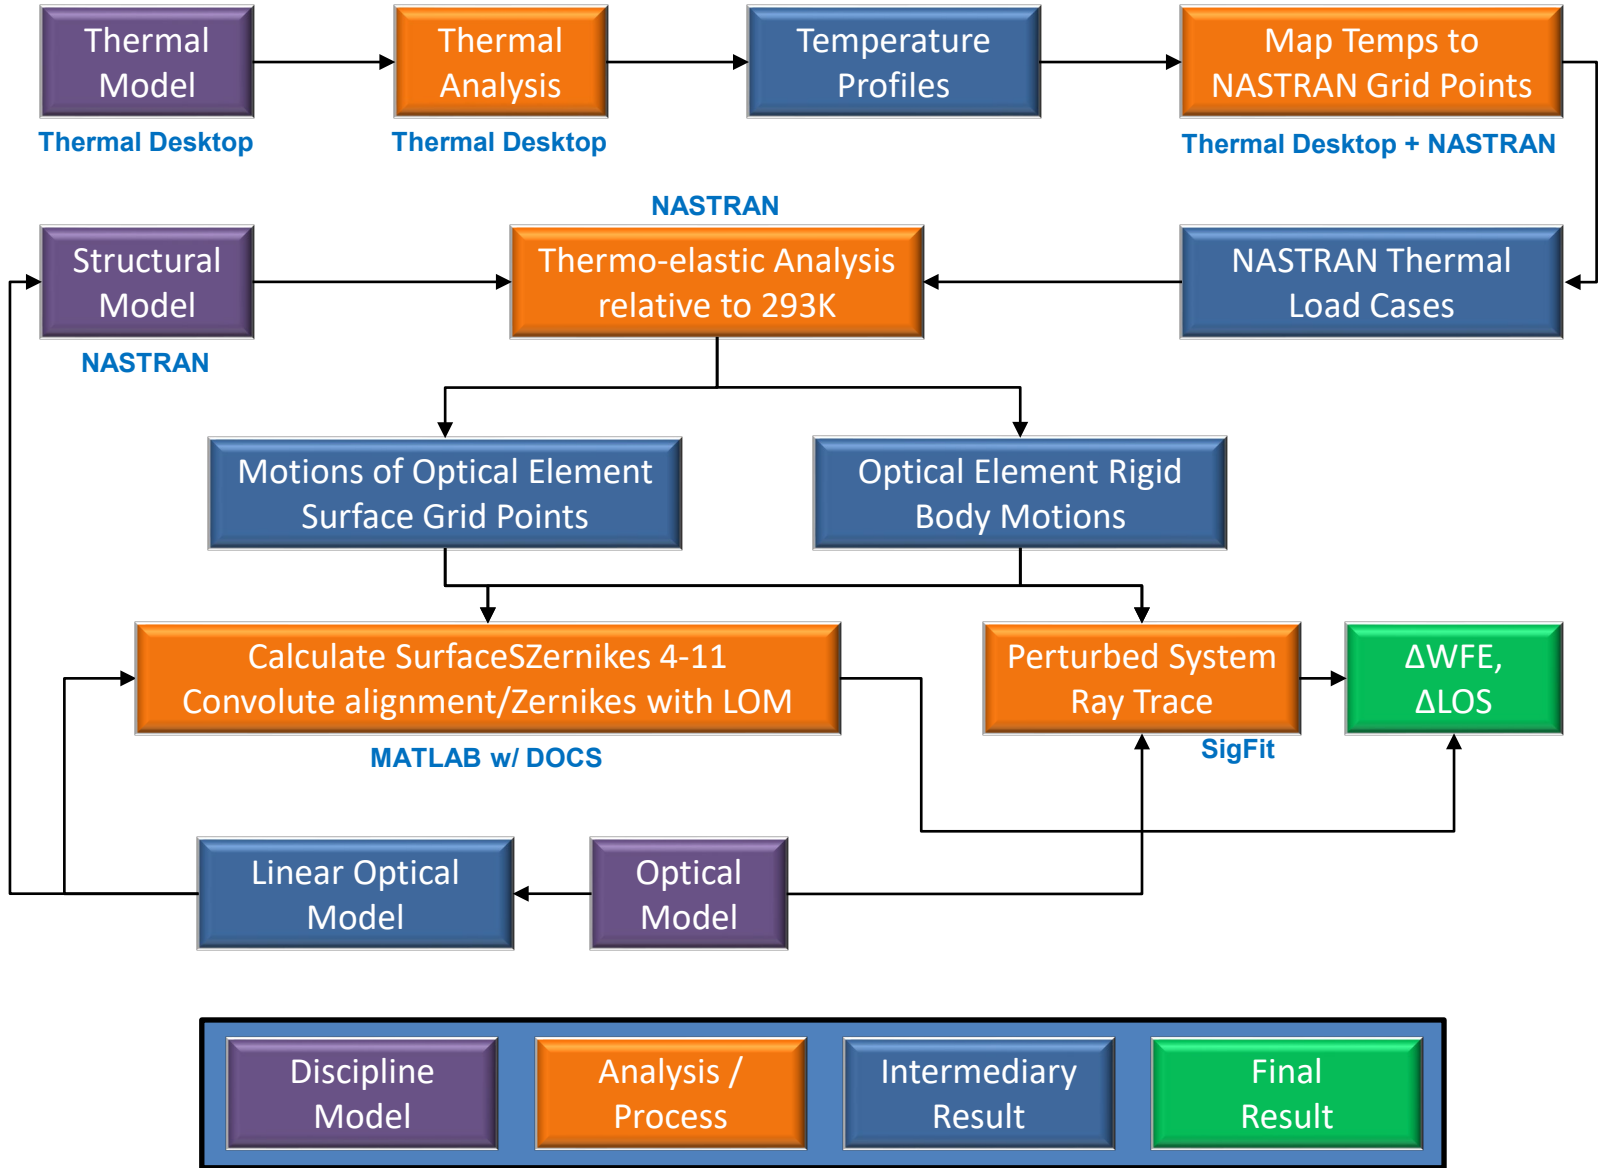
Thermal Model
Thermal Desktop

Thermal Analysis
Thermal Desktop

Temperature Profiles

Map Temps to NASTRAN Grid Points
Thermal Desktop + NASTRAN

NASTRAN
Thermo-elastic Analysis relative to 293K

Structural Model
NASTRAN

NASTRAN Thermal Load Cases

Motions of Optical Element Surface Grid Points

Optical Element Rigid Body Motions

Calculate SurfaceSZernikes 4-11 Convolute alignment/Zernikes with LOM
MATLAB w/ DOCS

Perturbed System Ray Trace
SigFit

ΔWFE, ΔLOS

Linear Optical Model

Optical Model

Discipline Model

Analysis / Process

Intermediary Result

Final Result